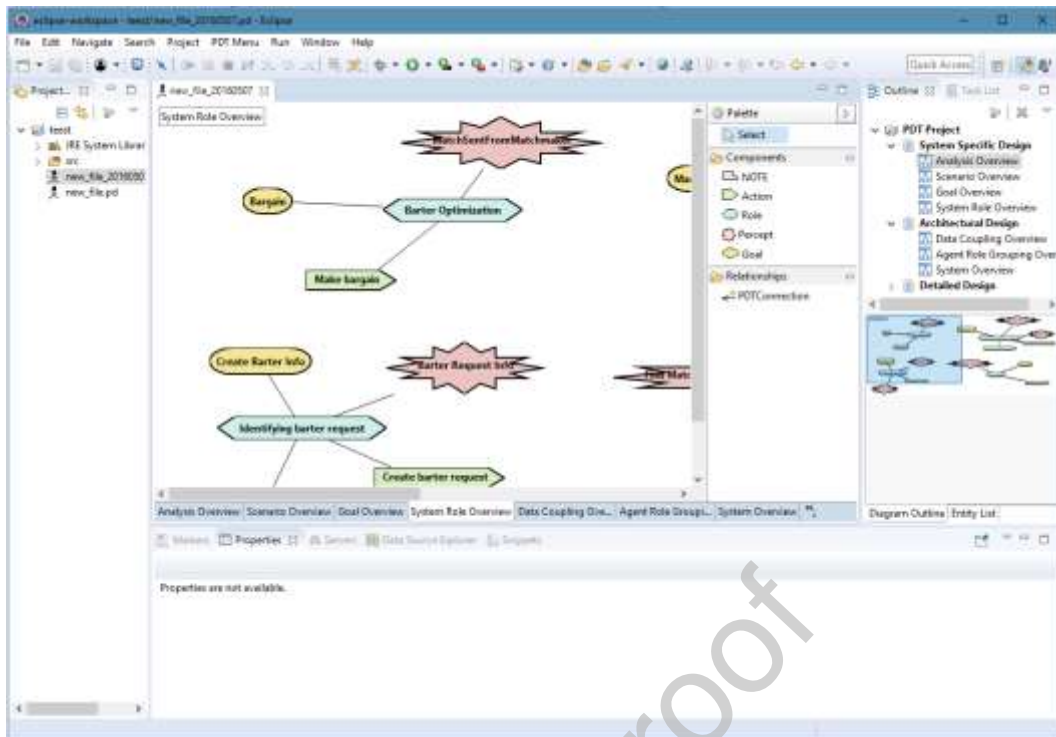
eclipse-workspace - teest/new_file_20180507.pd - Eclipse

File Edit Navigate Search Project PDT Menu Run Window Help

Quick Access

Project... new_file_20180507

teest
JRE System Library
src
new_file_2018050
new_file.pd

System Role Overview

MatchSentFromMatchmaker
Bargain
Barter Optimization
Make bargain
Create Barter Info
Barter Request Info
Identifying barter request
Create barter request

Palette
Select
Components
NOTE
Action
Role
Percept
Goal
Relationships
PDTConnection

Analysis Overview | Scenario Overview | Goal Overview | System Role Overview | Data Coupling Ove... | Agent Role Groupi... | System Overview

Markers | Properties | Servers | Data Source Explorer | Snippets

Properties are not available.

Outline | Task List

PDT Project
System Specific Design
Analysis Overview
Scenario Overview
Goal Overview
System Role Overview
Architectural Design
Data Coupling Overview
Agent Role Grouping Over
System Overview
Detailed Design

Diagram Outline | Entity List

proof